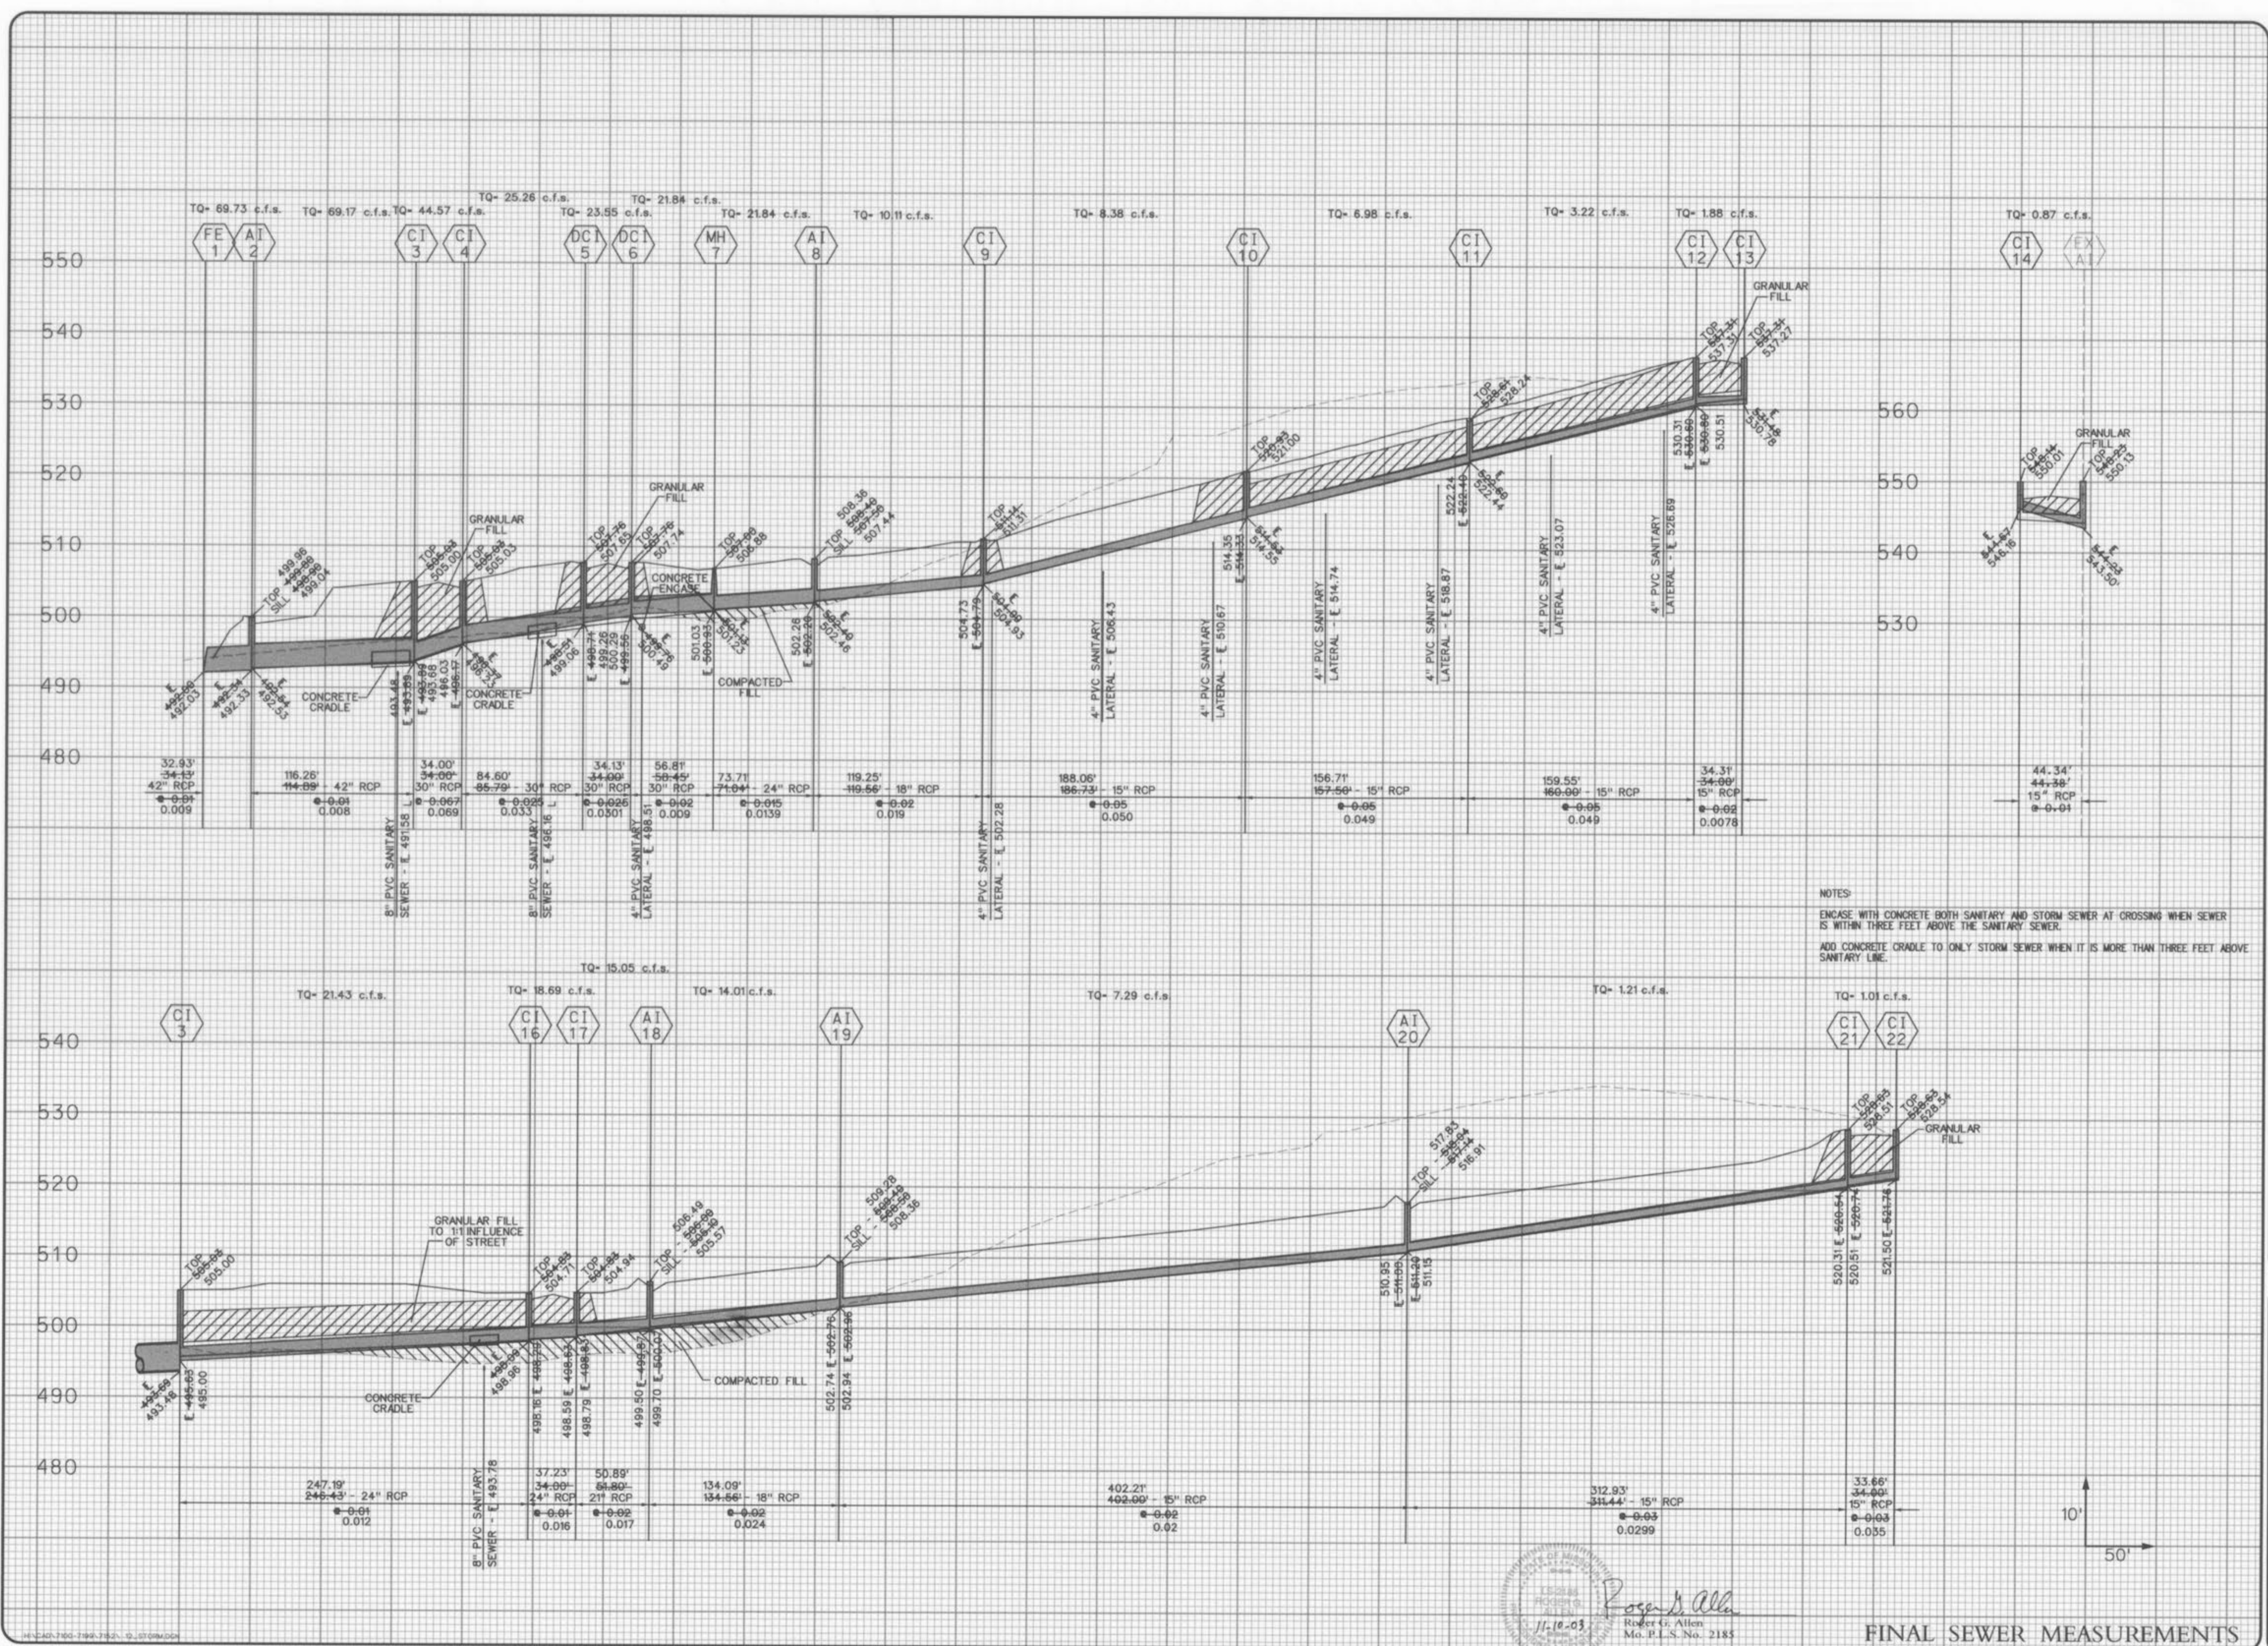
TQ= 69.73 c.f.s.
TQ= 69.17 c.f.s.
TQ= 44.57 c.f.s.
TQ= 25.26 c.f.s.
TQ= 23.55 c.f.s.
TQ= 21.84 c.f.s.
TQ= 21.84 c.f.s.
TQ= 10.11 c.f.s.
TQ= 8.38 c.f.s.
TQ= 6.98 c.f.s.
TQ= 3.22 c.f.s.
TQ= 1.88 c.f.s.
TQ= 0.87 c.f.s.

FE 1
AI 2
CI 3
CI 4
DCI 5
DCI 6
MH 7
AI 8
CI 9
CI 10
CI 11
CI 12
CI 13
CI 14
EX AI

550
540
530
520
510
500
490
480

560
550
540
530

GRANULAR FILL
TOP 537.31
TOP 537.27
TOP 528.24
TOP 521.00
GRANULAR FILL
TOP 550.01
TOP 550.13
TOP 511.31
TOP 506.88
TOP 507.74
TOP 507.65
TOP 505.03
TOP 505.00
GRANULAR FILL
GRANULAR FILL
TOP 499.98 SILL 499.04
508.36 SILL 507.44
CONCRETE ENCASE
COMPACTED FILL
CONCRETE CRADLE
CONCRETE CRADLE

530.31
530.51
530.78
522.24
522.44
522.60
514.35
514.55
504.73
504.93
502.26
502.46
501.03
501.23
500.49
499.28
499.56
499.06
496.03
496.25
493.68
493.48
492.03
492.33
492.55
548.16
543.50

4" PVC SANITARY LATERAL - ℄ 528.69
4" PVC SANITARY LATERAL - ℄ 523.07
4" PVC SANITARY LATERAL - ℄ 518.87
4" PVC SANITARY LATERAL - ℄ 514.74
4" PVC SANITARY LATERAL - ℄ 510.67
4" PVC SANITARY LATERAL - ℄ 506.43
4" PVC SANITARY LATERAL - ℄ 502.28
4" PVC SANITARY LATERAL - ℄ 498.51
8" PVC SANITARY SEWER - ℄ 496.16
8" PVC SANITARY SEWER - ℄ 491.58

32.93' 34.13' 42" RCP 0.01 0.009
116.26' 114.89' 42" RCP 0.01 0.008
34.00' 34.00' 30" RCP 0.067 0.069
84.60' 85.79' 30" RCP 0.025 0.033
34.13' 34.00' 30" RCP 0.026 0.0301
56.81' 58.45' 30" RCP 0.02 0.009
73.71' 71.04' 24" RCP 0.015 0.0139
119.25' 119.56' 18" RCP 0.02 0.019
188.06' 186.73' 15" RCP 0.05 0.050
156.71' 157.50' 15" RCP 0.05 0.049
159.55' 160.00' 15" RCP 0.05 0.049
34.31' 34.00' 15" RCP 0.02 0.0078
44.34' 44.38' 15" RCP 0.01

NOTES:
ENCASE WITH CONCRETE BOTH SANITARY AND STORM SEWER AT CROSSING WHEN SEWER IS WITHIN THREE FEET ABOVE THE SANITARY SEWER.
ADD CONCRETE CRADLE TO ONLY STORM SEWER WHEN IT IS MORE THAN THREE FEET ABOVE SANITARY LINE.

TQ= 15.05 c.f.s.
TQ= 21.43 c.f.s.
TQ= 18.69 c.f.s.
TQ= 14.01 c.f.s.
TQ= 7.29 c.f.s.
TQ= 1.21 c.f.s.
TQ= 1.01 c.f.s.

CI 3
CI 16
CI 17
AI 18
AI 19
AI 20
CI 21
CI 22

540
530
520
510
500
490
480

TOP 503.00
GRANULAR FILL TO 1:1 INFLUENCE OF STREET
TOP 504.71
TOP 504.94
TOP 506.49 SILL 505.57
TOP 509.28 SILL 508.36
TOP 517.83 SILL 516.91
TOP 528.51
TOP 528.54
GRANULAR FILL
CONCRETE CRADLE
COMPACTED FILL
493.16
495.00
498.96
498.15
498.59
498.79
499.50
499.70
502.74
502.94
510.95
511.15
520.31
520.51
521.50

8" PVC SANITARY SEWER - ℄ 493.78

247.19' 246.43' 24" RCP 0.01 0.012
37.23' 34.00' 24" RCP 0.01 0.016
50.89' 51.80' 21" RCP 0.02 0.017
134.09' 134.56' 18" RCP 0.02 0.024
402.21' 402.00' 15" RCP 0.02 0.02
312.93' 311.44' 15" RCP 0.03 0.0299
33.66' 34.00' 15" RCP 0.03 0.035

10'
50'

Roger G. Allen
Roger G. Allen
Mo. P.L.S. No. 2185
11-10-03

FINAL SEWER MEASUREMENTS